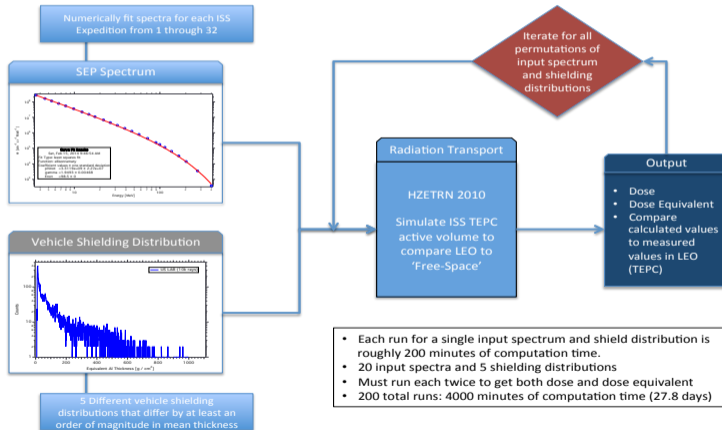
Numerically fit spectra for each ISS Expedition from 1 through 32

SEP Spectrum

Energy (MeV)

Vehicle Shielding Distribution

Counts

Equivalent Al Thickness [g / cm²]

5 Different vehicle shielding distributions that differ by at least an order of magnitude in mean thickness

Iterate for all permutations of input spectrum and shielding distributions

Radiation Transport

HZETRN 2010

Simulate ISS TEPC active volume to compare LEO to 'Free-Space'

Output

- Dose
- Dose Equivalent
- Compare calculated values to measured values in LEO (TEPC)

- Each run for a single input spectrum and shield distribution is roughly 200 minutes of computation time.
- 20 input spectra and 5 shielding distributions
- Must run each twice to get both dose and dose equivalent
- 200 total runs: 4000 minutes of computation time (27.8 days)